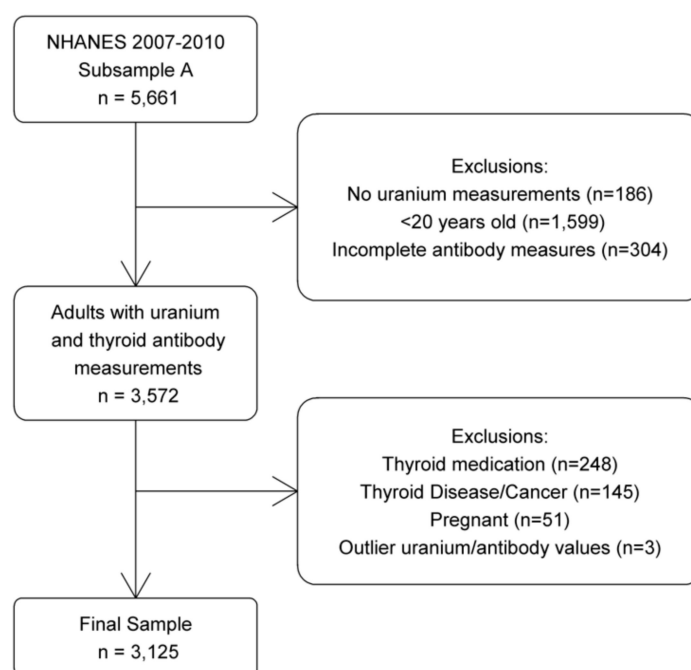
NHANES 2007-2010
Subsample A
n = 5,661

Exclusions:
No uranium measurements (n=186)
<20 years old (n=1,599)
Incomplete antibody measures (n=304)

Adults with uranium and thyroid antibody measurements
n = 3,572

Exclusions:
Thyroid medication (n=248)
Thyroid Disease/Cancer (n=145)
Pregnant (n=51)
Outlier uranium/antibody values (n=3)

Final Sample
n = 3,125